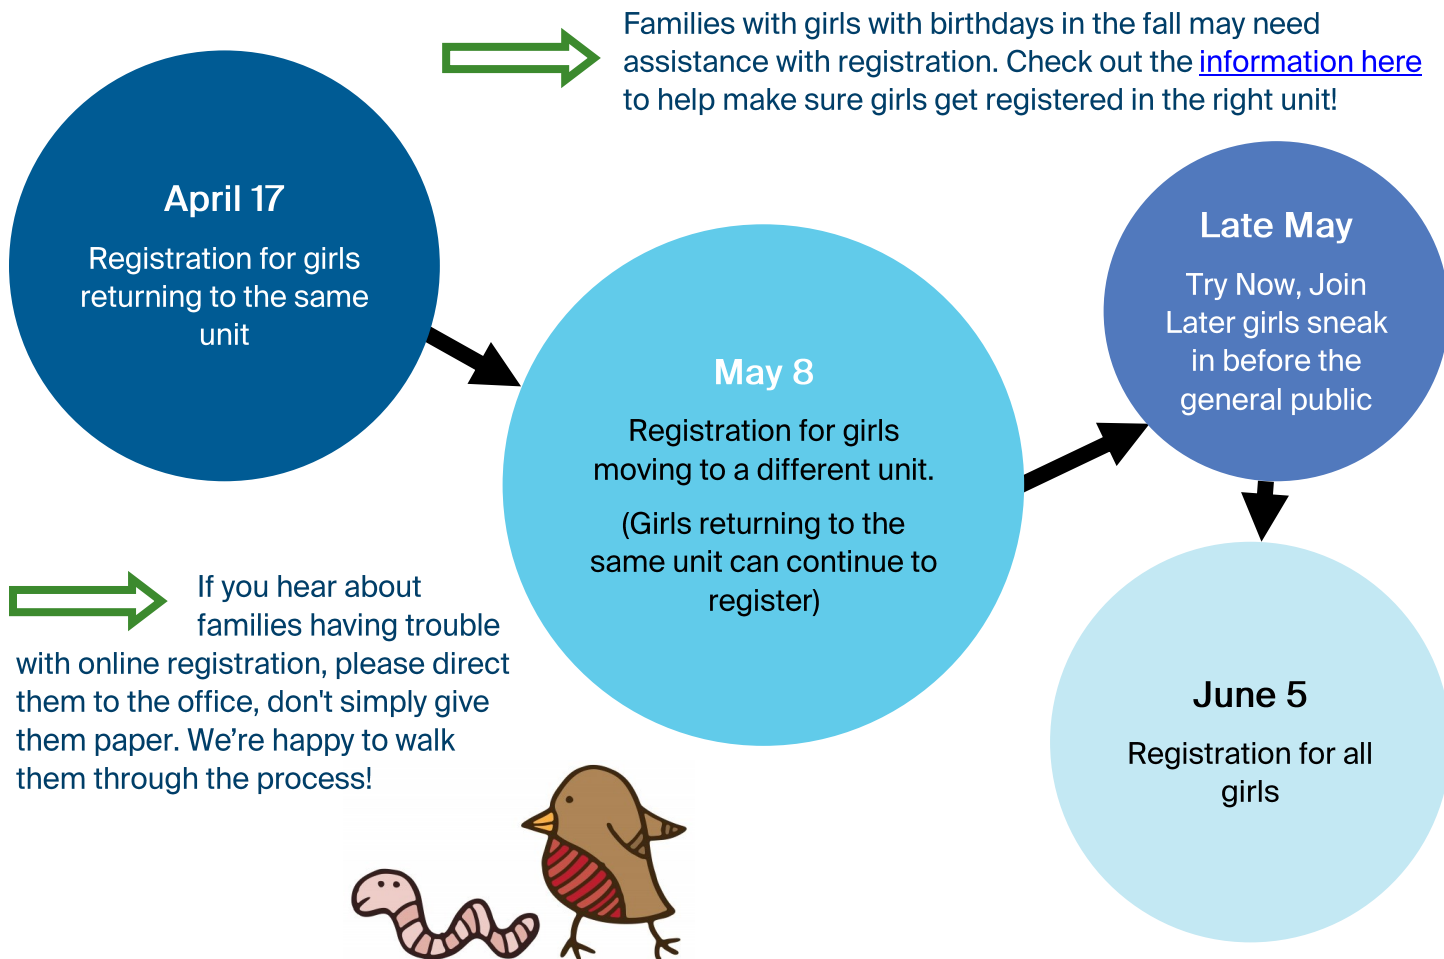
Families with girls with birthdays in the fall may need assistance with registration. Check out the information here to help make sure girls get registered in the right unit!

April 17

Registration for girls returning to the same unit

May 8

Registration for girls moving to a different unit.

(Girls returning to the same unit can continue to register)

Late May

Try Now, Join Later girls sneak in before the general public

June 5

Registration for all girls

If you hear about families having trouble with online registration, please direct them to the office, don't simply give them paper. We're happy to walk them through the process!